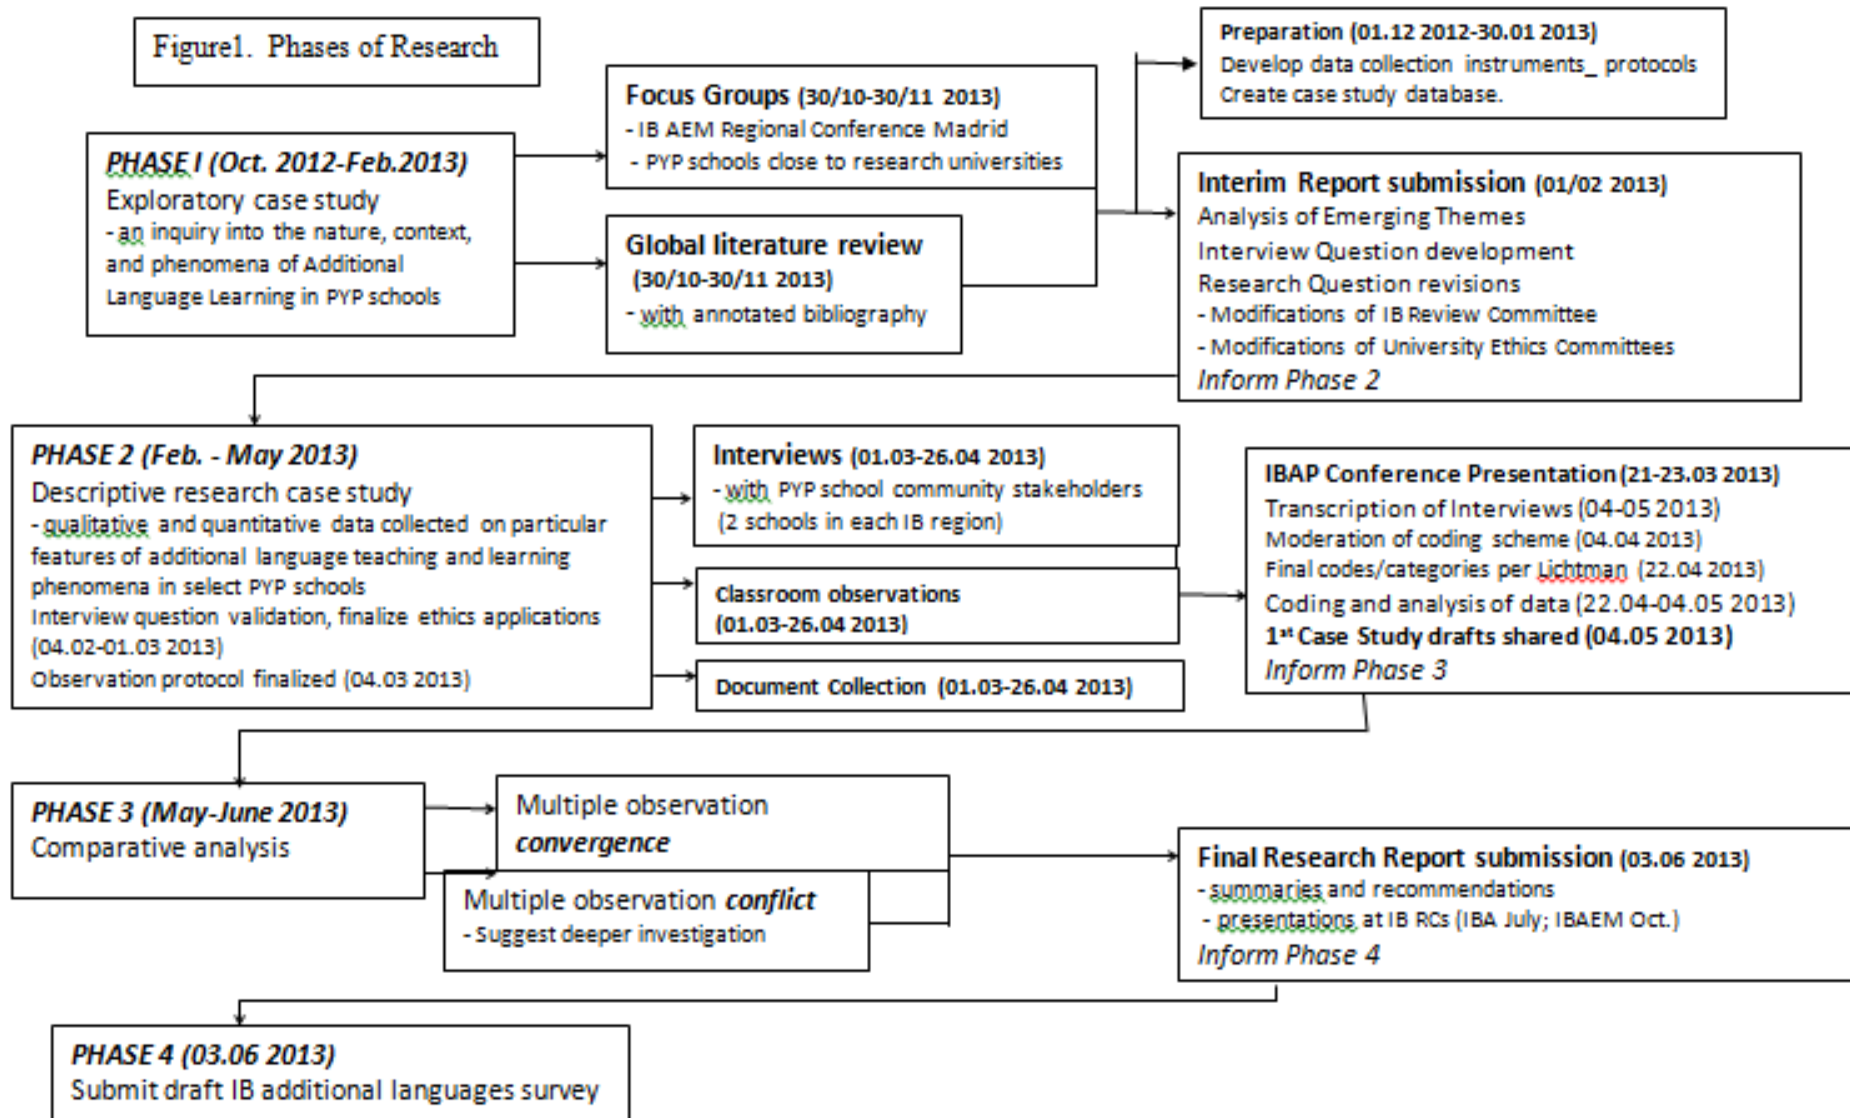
Figure1. Phases of Research

PHASE I (Oct. 2012-Feb.2013)
Exploratory case study
- an inquiry into the nature, context, and phenomena of Additional Language Learning in PYP schools

Focus Groups (30/10-30/11 2013)
- IB AEM Regional Conference Madrid
- PYP schools close to research universities

Global literature review (30/10-30/11 2013)
- with annotated bibliography

Preparation (01.12 2012-30.01 2013)
Develop data collection instruments_ protocols
Create case study database.

Interim Report submission (01/02 2013)
Analysis of Emerging Themes
Interview Question development
Research Question revisions
- Modifications of IB Review Committee
- Modifications of University Ethics Committees
Inform Phase 2

PHASE 2 (Feb. - May 2013)
Descriptive research case study
- qualitative and quantitative data collected on particular features of additional language teaching and learning phenomena in select PYP schools
Interview question validation, finalize ethics applications (04.02-01.03 2013)
Observation protocol finalized (04.03 2013)

Interviews (01.03-26.04 2013)
- with PYP school community stakeholders (2 schools in each IB region)

Classroom observations (01.03-26.04 2013)

Document Collection (01.03-26.04 2013)

IBAP Conference Presentation (21-23.03 2013)
Transcription of Interviews (04-05 2013)
Moderation of coding scheme (04.04 2013)
Final codes/categories per Lichtman (22.04 2013)
Coding and analysis of data (22.04-04.05 2013)
1st Case Study drafts shared (04.05 2013)
Inform Phase 3

PHASE 3 (May-June 2013)
Comparative analysis

Multiple observation convergence

Multiple observation conflict
- Suggest deeper investigation

Final Research Report submission (03.06 2013)
- summaries and recommendations
- presentations at IB RCs (IBA July; IBAEM Oct.)
Inform Phase 4

PHASE 4 (03.06 2013)
Submit draft IB additional languages survey